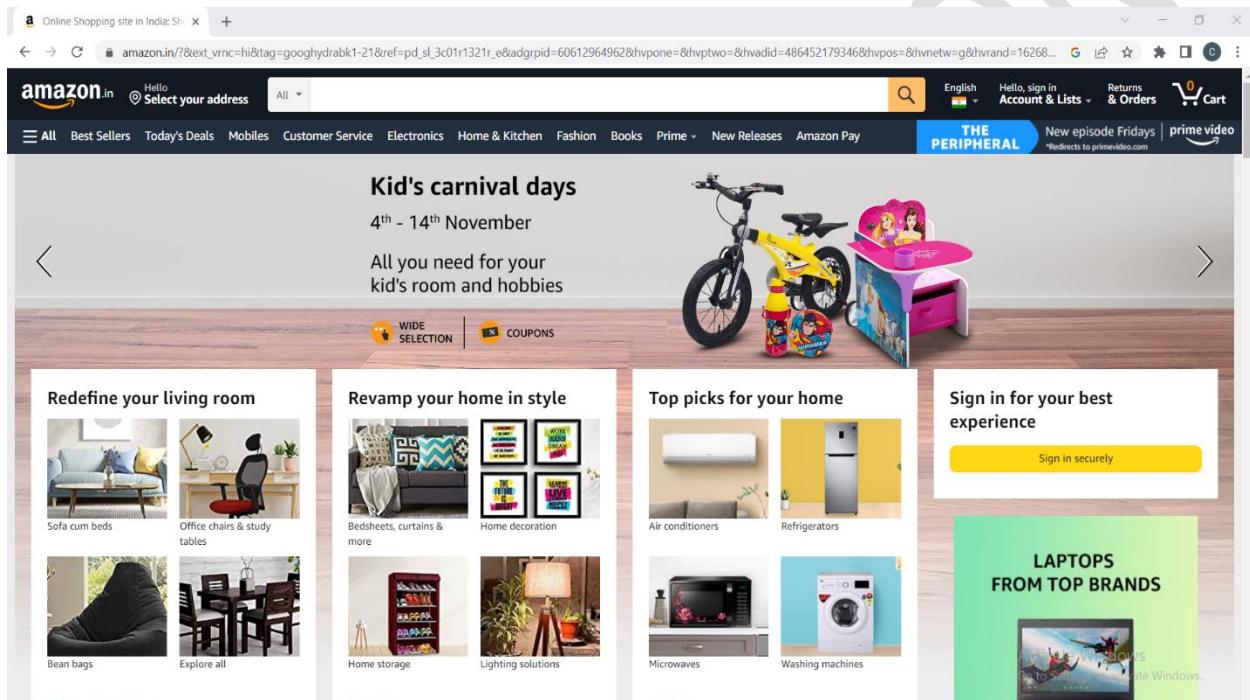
Online Shopping site in India: Sh ×

amazon.in/?&ext_vrnc=hi&tag=googhydrabk1-21&ref=pd_sl_3c01r1321r_e&adgrpid=60612964962&hvpone=&hvptwo=&hvadid=486452179346&hvpos=&hvnetw=g&hvrand=16268...

amazon.in Hello Select your address All English Hello, sign in Account & Lists Returns & Orders 0 Cart

All Best Sellers Today's Deals Mobiles Customer Service Electronics Home & Kitchen Fashion Books Prime New Releases Amazon Pay THE PERIPHERAL New episode Fridays *Redirects to primevideo.com prime video

Kid's carnival days

4th - 14th November

All you need for your kid's room and hobbies

WIDE SELECTION COUPONS

Redefine your living room

Sofa cum beds

Office chairs & study tables

Bean bags

Explore all

Revamp your home in style

Bedsheets, curtains & more

Home decoration

Home storage

Lighting solutions

Top picks for your home

Air conditioners

Refrigerators

Microwaves

Washing machines

Sign in for your best experience

Sign in securely

LAPTOPS FROM TOP BRANDS

Activate Windows
Go to Settings to activate Windows.